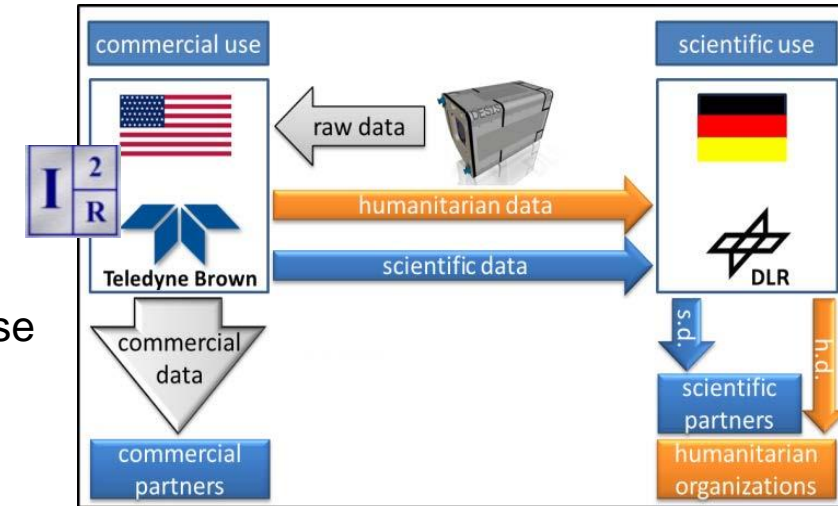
commercial use

scientific use

raw data

DESIS

I 2 R

Teledyne Brown

humanitarian data

scientific data

DLR

se

commercial data

s.d.

h.d.

scientific partners

commercial partners

humanitarian organizations